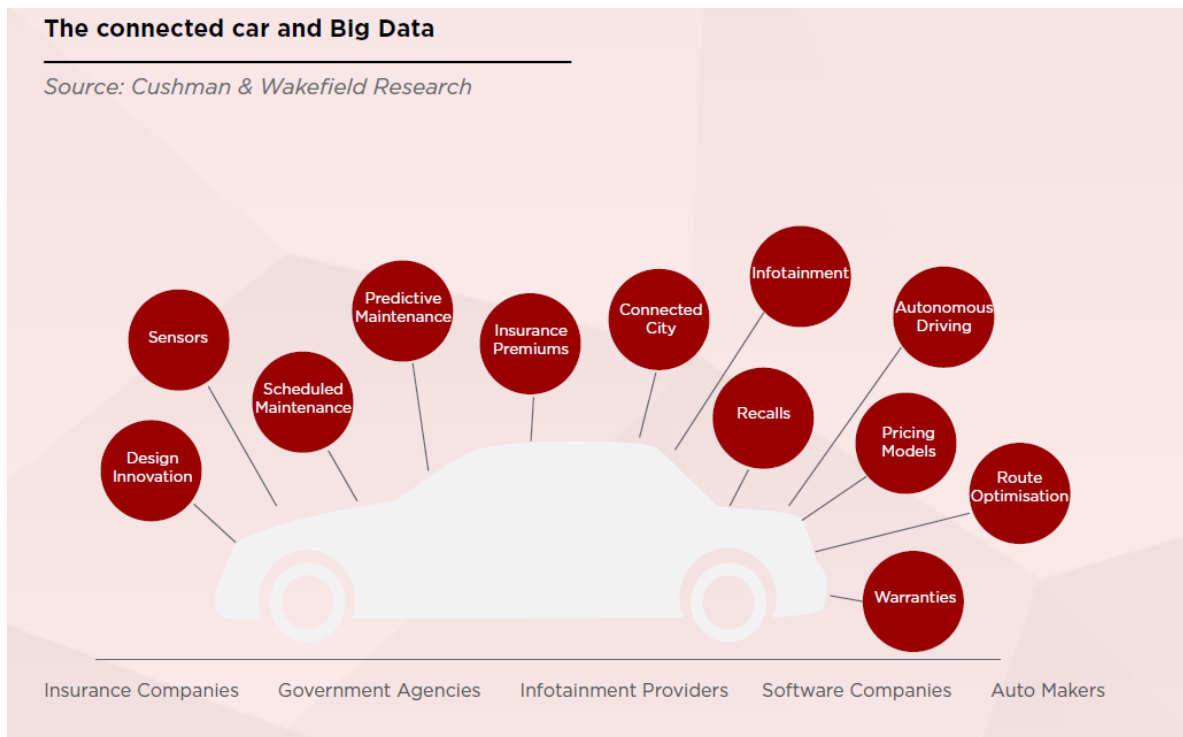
The connected car and Big Data

Source: Cushman & Wakefield Research

Sensors

Predictive Maintenance

Insurance Premiums

Connected City

Infotainment

Autonomous Driving

Scheduled Maintenance

Recalls

Design Innovation

Pricing Models

Route Optimisation

Warranties

Insurance Companies Government Agencies Infotainment Providers Software Companies Auto Makers